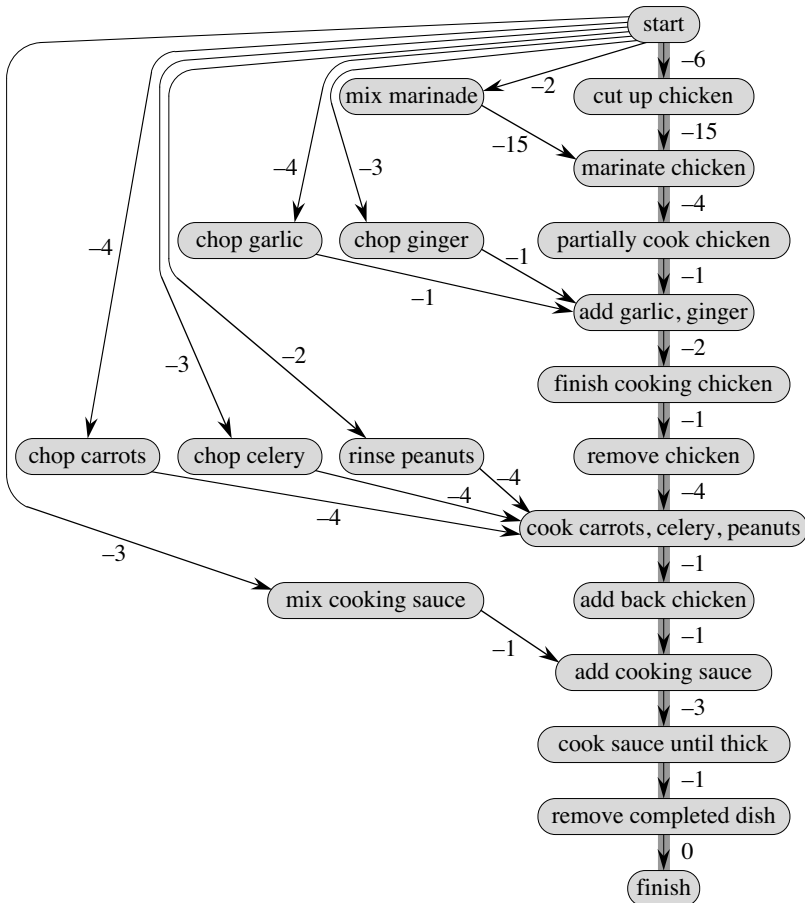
start
–6
cut up chicken
–15
marinate chicken
–4
partially cook chicken
–1
add garlic, ginger
–2
finish cooking chicken
–1
remove chicken
–4
cook carrots, celery, peanuts
–1
add back chicken
–1
add cooking sauce
–3
cook sauce until thick
–1
remove completed dish
0
finish

mix marinade
–2
–15
–4
–3
chop garlic
chop ginger
–1
–1
–4
–3
–2
chop carrots
chop celery
rinse peanuts
–4
–4
–4
–3
mix cooking sauce
–1